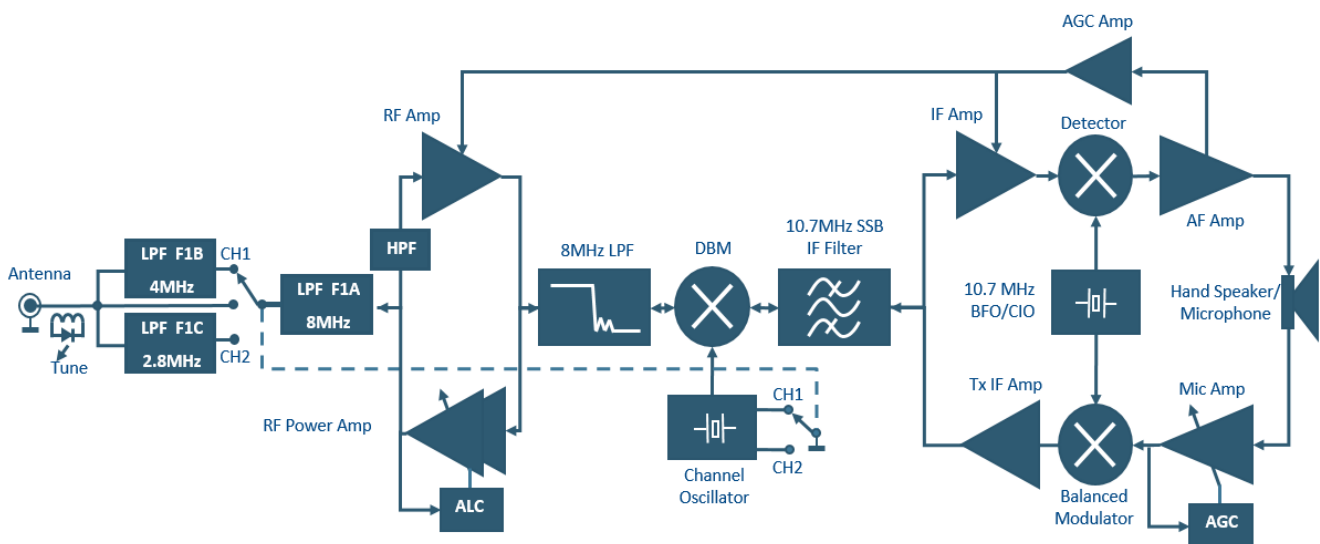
AGC Amp

RF Amp

IF Amp

Detector

AF Amp

10.7MHz SSB
IF Filter

8MHz LPF

DBM

HPF

Antenna

LPF F1B
4MHz

CH1

LPF F1A
8MHz

LPF F1C
2.8MHz

CH2

Tune

10.7 MHz
BFO/CIO

Hand Speaker/
Microphone

Tx IF Amp

Mic Amp

RF Power Amp

CH1

CH2

Channel
Oscillator

ALC

Balanced
Modulator

AGC